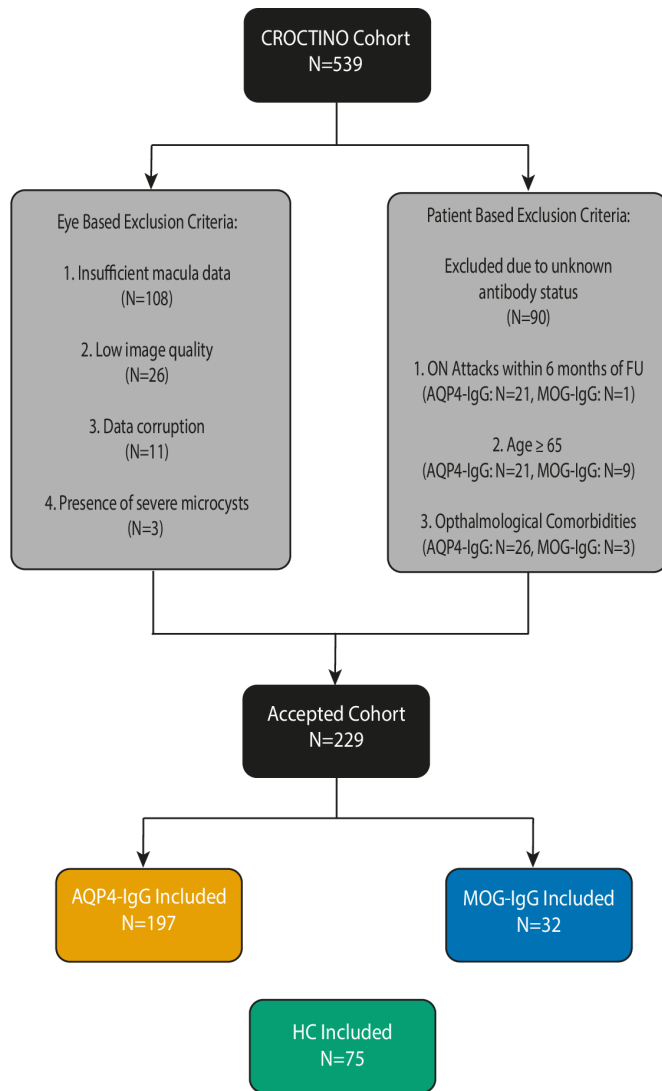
CROCTINO Cohort
N=539

Eye Based Exclusion Criteria:

1. Insufficient macula data
(N=108)

2. Low image quality
(N=26)

3. Data corruption
(N=11)

4. Presence of severe microcysts
(N=3)

Patient Based Exclusion Criteria:

Excluded due to unknown antibody status
(N=90)

1. ON Attacks within 6 months of FU
(AQP4-IgG: N=21, MOG-IgG: N=1)

2. Age ≥ 65
(AQP4-IgG: N=21, MOG-IgG: N=9)

3. Opthalmological Comorbidities
(AQP4-IgG: N=26, MOG-IgG: N=3)

Accepted Cohort
N=229

AQP4-IgG Included
N=197

MOG-IgG Included
N=32

HC Included
N=75